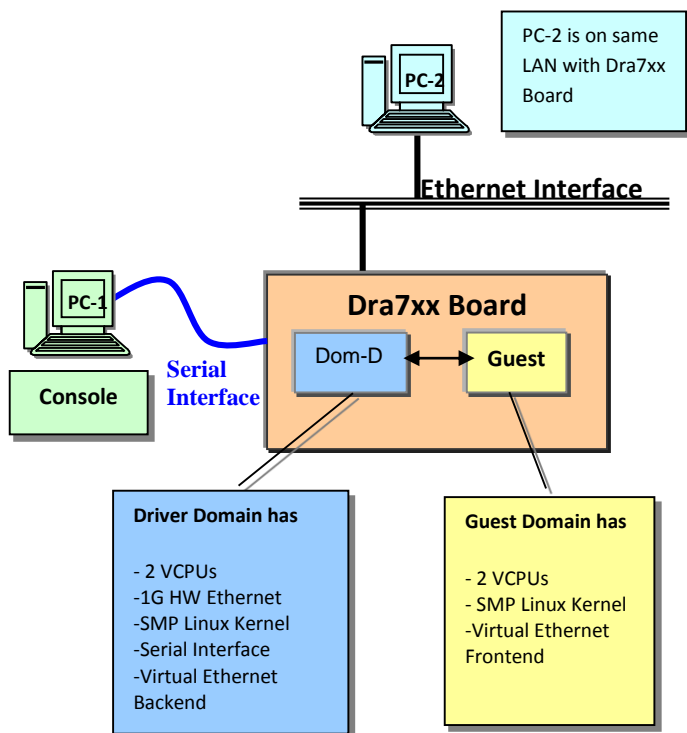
PC-2 is on same LAN with Dra7xx Board

PC-2

Ethernet Interface

PC-1

Console

Serial Interface

Dra7xx Board

Dom-D

Guest

Driver Domain has

- 2 VCPUs
-1G HW Ethernet
-SMP Linux Kernel
-Serial Interface
-Virtual Ethernet Backend

Guest Domain has

- 2 VCPUs
- SMP Linux Kernel
-Virtual Ethernet Frontend